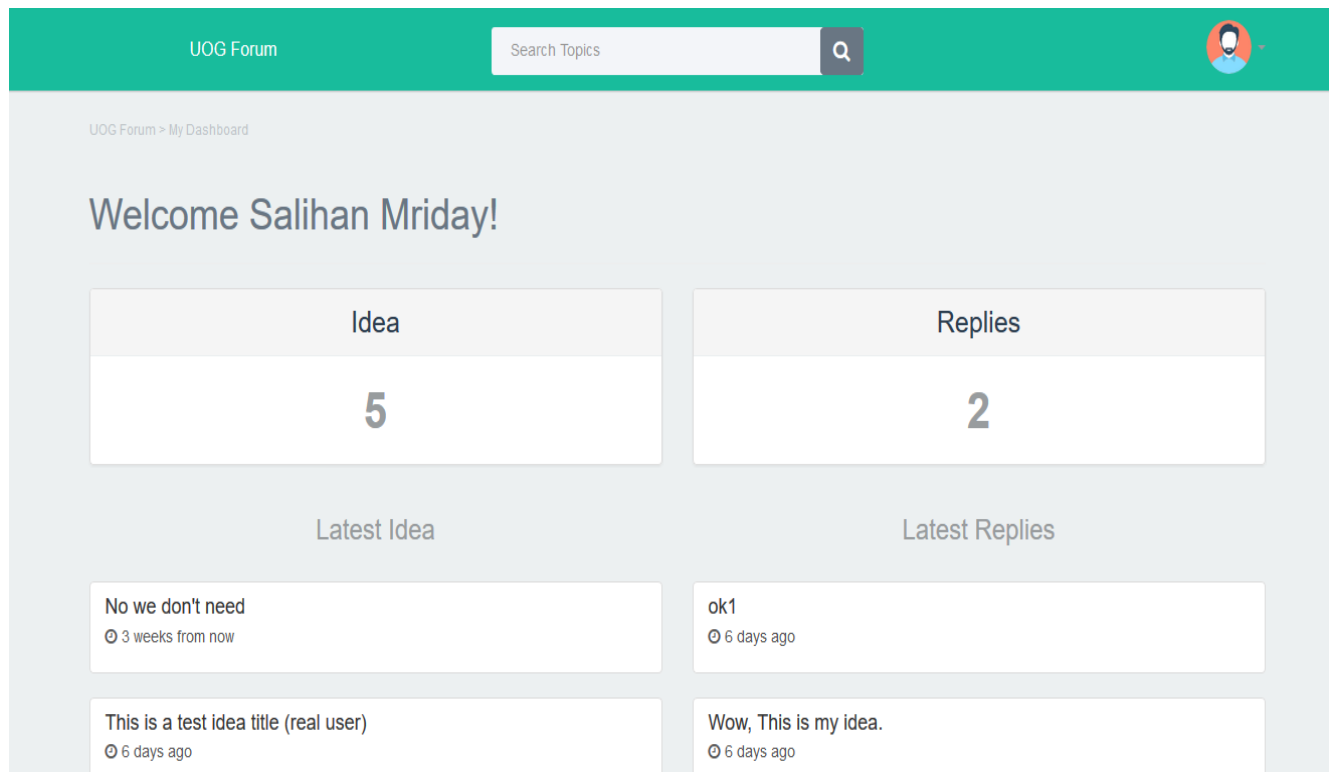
UOG Forum

Search Topics

UOG Forum > My Dashboard

Welcome Salihan Mriday!

Idea

5

Replies

2

Latest Idea

Latest Replies

No we don't need
3 weeks from now

ok1
6 days ago

This is a test idea title (real user)
6 days ago

Wow, This is my idea.
6 days ago